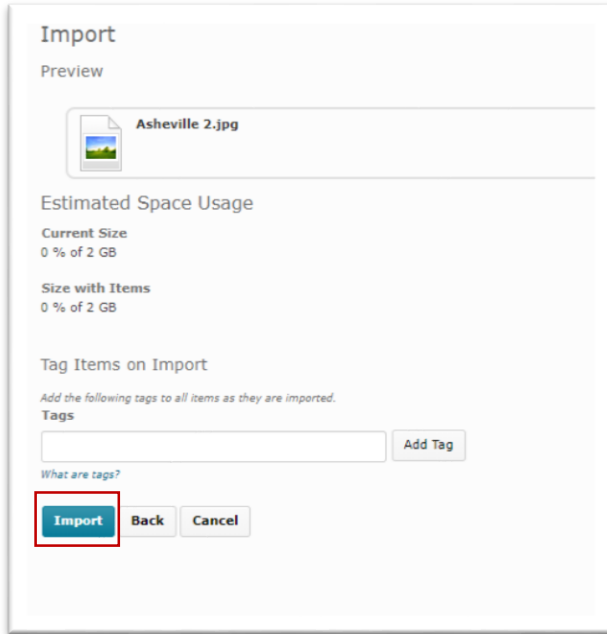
Import

Preview

Asheville 2.jpg

Estimated Space Usage

Current Size
0 % of 2 GB

Size with Items
0 % of 2 GB

Tag Items on Import

Add the following tags to all items as they are imported.

Tags

Add Tag

What are tags?

Import Back Cancel